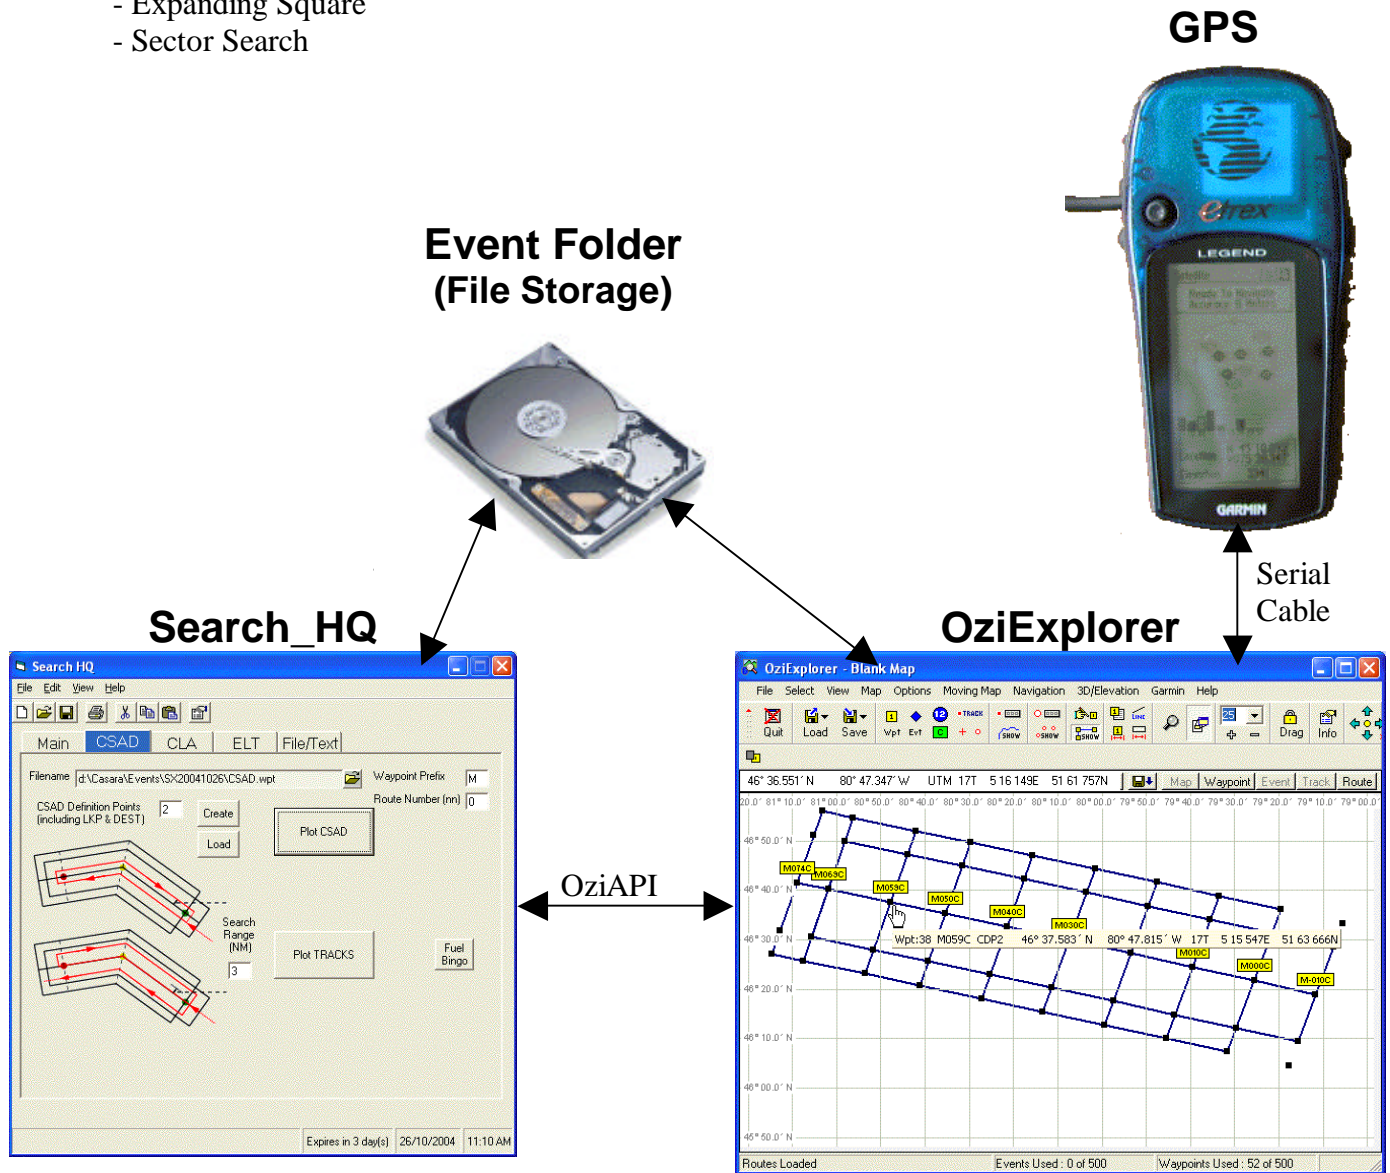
- Expanding Square
- Sector Search

GPS

eTrex
LEGEND
GARMIN

Event Folder
(File Storage)

Serial Cable

Search_HQ

OziExplorer

Search HQ
File Edit View Help
Main CSAD CLA ELT File/Text
Filename d:\Casara\Events\SX20041026\CSAD.wpt
Waypoint Prefix M
Route Number (nn) 0
CSAD Definition Points (including LKP & DEST) 2
Create
Load
Plot CSAD
Search Range (NM) 3
Plot TRACKS
Fuel Bingo
Expires in 3 day(s) 26/10/2004 11:10 AM

OziAPI

OziExplorer - Blank Map
File Select View Map Options Moving Map Navigation 3D/Elevation Garmin Help
Quit Load Save Wpt Evt Drag Info
46° 36.551´ N 80° 47.347´ W UTM 17T 5 16 149E 51 61 757N
Map Waypoint Event Track Route
M074C M069C M059C M050C M040C M030C M010C M000C M-010C
Wpt:38 M059C CDP2 46° 37.583´ N 80° 47.815´ W 17T 5 15 547E 51 63 666N
46° 50.0´ N
46° 40.0´ N
46° 30.0´ N
46° 20.0´ N
46° 10.0´ N
46° 00.0´ N
45° 50.0´ N
Routes Loaded Events Used : 0 of 500 Waypoints Used : 52 of 500